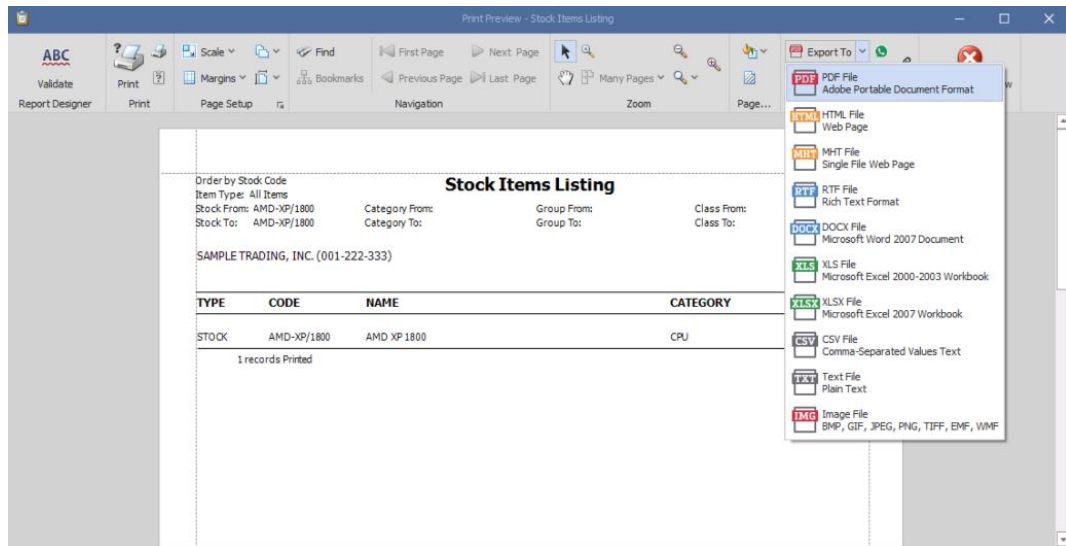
Print Preview - Stock Items Listing

ABC
Validate
Report Designer

Print
Print

Scale
Margins
Page Setup

Find
Bookmarks

First Page
Previous Page
Next Page
Last Page
Navigation

Many Pages
Zoom

Page...

Export To

PDF PDF File
Adobe Portable Document Format

HTML HTML File
Web Page

MHT MHT File
Single File Web Page

RTF RTF File
Rich Text Format

DOCX DOCX File
Microsoft Word 2007 Document

XLS XLS File
Microsoft Excel 2000-2003 Workbook

XLSX XLSX File
Microsoft Excel 2007 Workbook

CSV CSV File
Comma-Separated Values Text

TXT Text File
Plain Text

IMG Image File
BMP, GIF, JPEG, PNG, TIFF, EMF, WMF

Order by Stock Code
Item Type: All Items
Stock From: AMD-XP/1800
Stock To: AMD-XP/1800

Stock Items Listing

Category From:
Category To:
Group From:
Group To:
Class From:
Class To:

SAMPLE TRADING, INC. (001-222-333)

| TYPE | CODE | NAME | CATEGORY |
|---|---|---|---|
| STOCK | AMD-XP/1800 | AMD XP 1800 | CPU |

1 records Printed